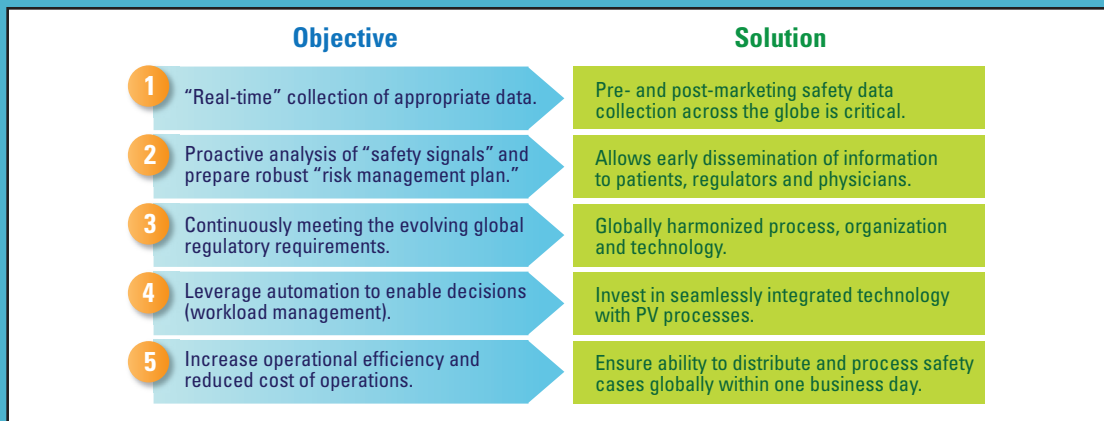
Objective

Solution

1 “Real-time” collection of appropriate data.

Pre- and post-marketing safety data collection across the globe is critical.

2 Proactive analysis of “safety signals” and prepare robust “risk management plan.”

Allows early dissemination of information to patients, regulators and physicians.

3 Continuously meeting the evolving global regulatory requirements.

Globally harmonized process, organization and technology.

4 Leverage automation to enable decisions (workload management).

Invest in seamlessly integrated technology with PV processes.

5 Increase operational efficiency and reduced cost of operations.

Ensure ability to distribute and process safety cases globally within one business day.